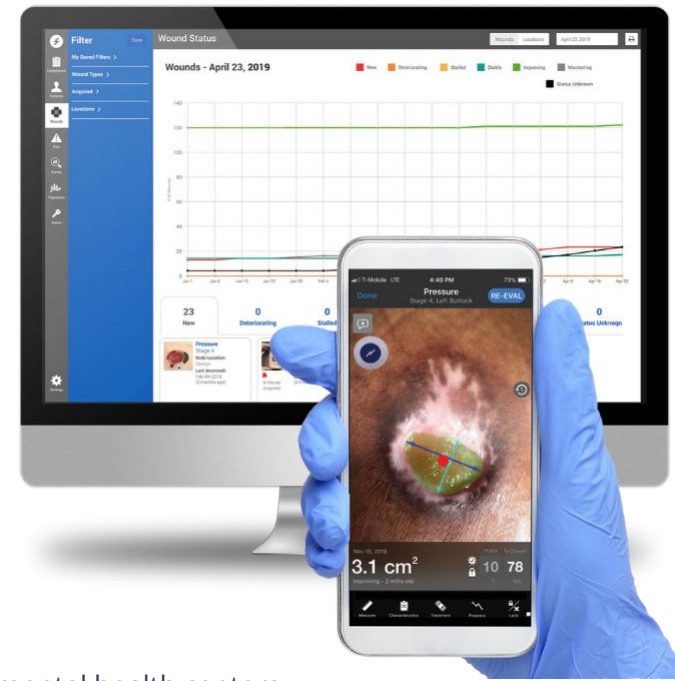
Filter
Save
My Saved Filters >
Wound Types >
Acquired >
Locations >
Compliance
Patients
Wounds
Risk
Events
Population
Admin
Settings
Wound Status
Wounds
Locations
April 23, 2019
Wounds - April 23, 2019
New
Deteriorating
Stalled
Stable
Improving
Monitoring
Status Unknown
140
120
100
80
60
40
20
0
# of Wounds
Jan 1
Apr 9
Apr 16
Apr 23
23
New
0
Deteriorating
0
Stalled
0
Status Unknown
Pressure
Stage 4
Body Location
Last Assessed
T-Mobile LTE
4:49 PM
73%
Done
Pressure
Stage 4, Left Buttock
RE-EVAL
Nov 19, 2018
3.1 cm$^2$
Improving - 2 mths old
10
78
Measure
Characteristics
Treatment
Progress
Lock